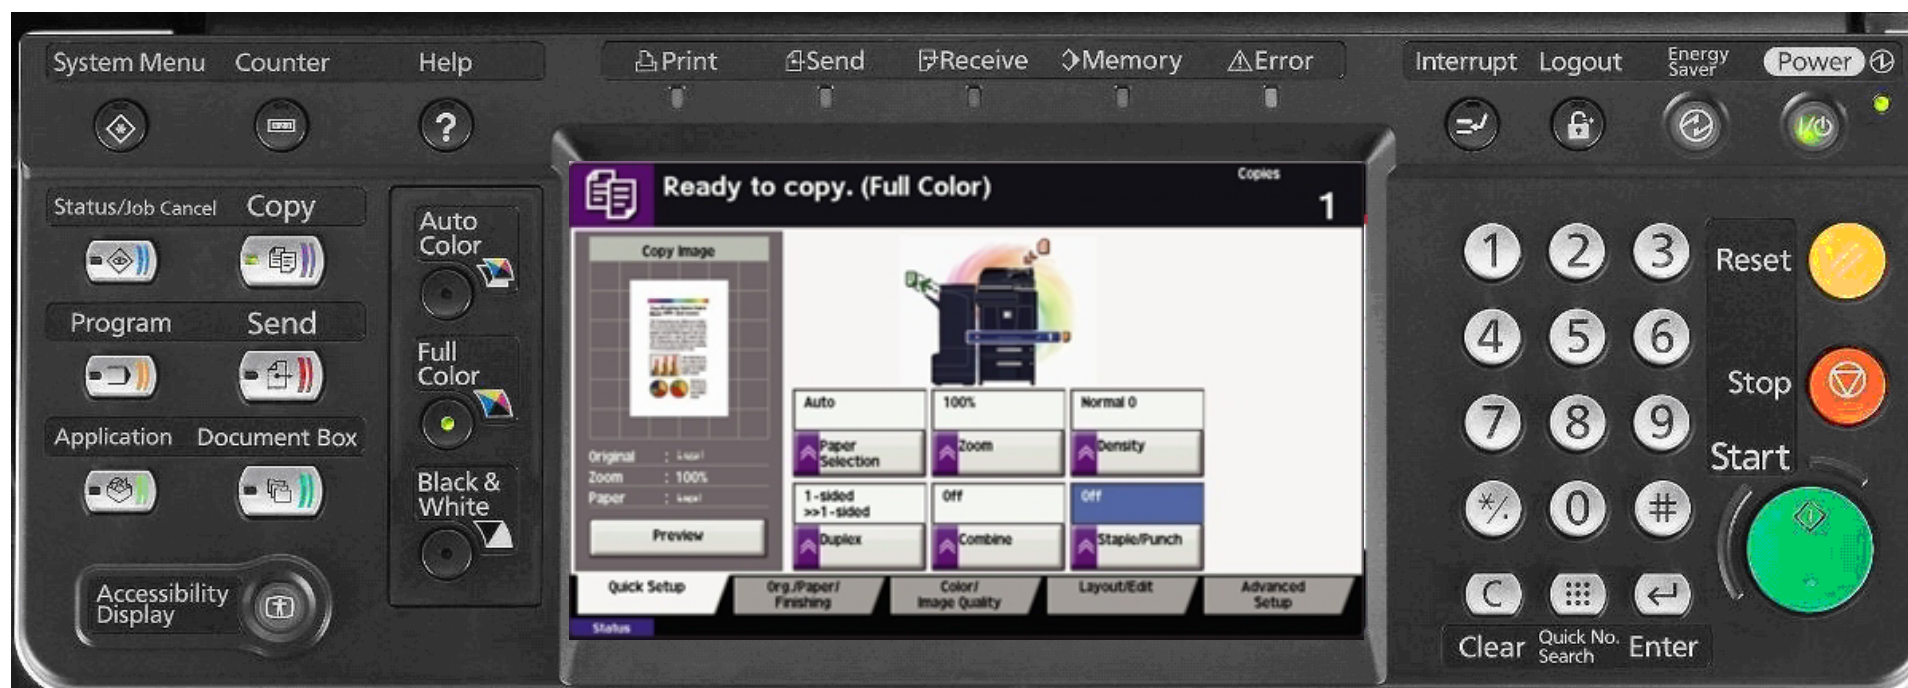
System Menu Counter Help

Print Send Receive Memory Error

Interrupt Logout Energy Saver Power

Status/Job Cancel Copy

Program Send

Application Document Box

Accessibility Display

Auto Color

Full Color

Black & White

Ready to copy. (Full Color)

Copies
1

Copy Image

Original : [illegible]
Zoom : 100%
Paper : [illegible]

Preview

Auto
Paper Selection

100%
Zoom

Normal 0
Density

1-sided >>1-sided
Duplex

Off
Combine

Off
Staple/Punch

Quick Setup
Org./Paper/ Finishing
Color/ Image Quality
Layout/Edit
Advanced Setup

Status

1 2 3
4 5 6
7 8 9
*/. 0 #

Reset

Stop

Start

C

Clear Quick No. Search Enter